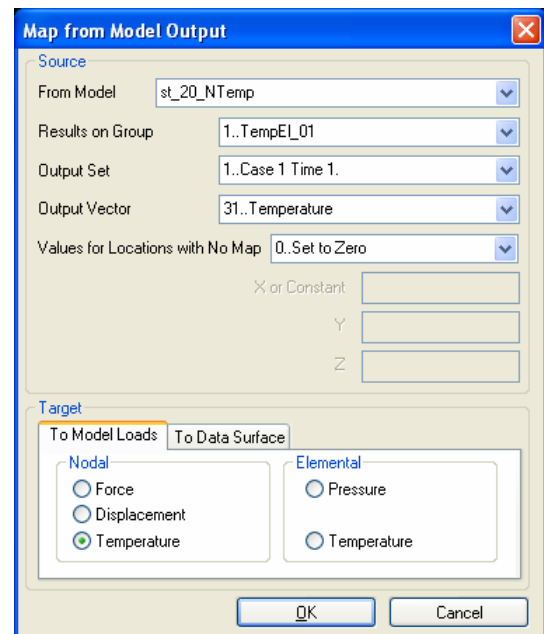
Map from Model Output

Source

From Model st_20_NTemp

Results on Group 1..TempEl_01

Output Set 1..Case 1 Time 1.

Output Vector 31..Temperature

Values for Locations with No Map 0..Set to Zero

X or Constant

Y

Z

Target

To Model Loads | To Data Surface

Nodal
Force
Displacement
Temperature

Elemental
Pressure
Temperature

OK Cancel